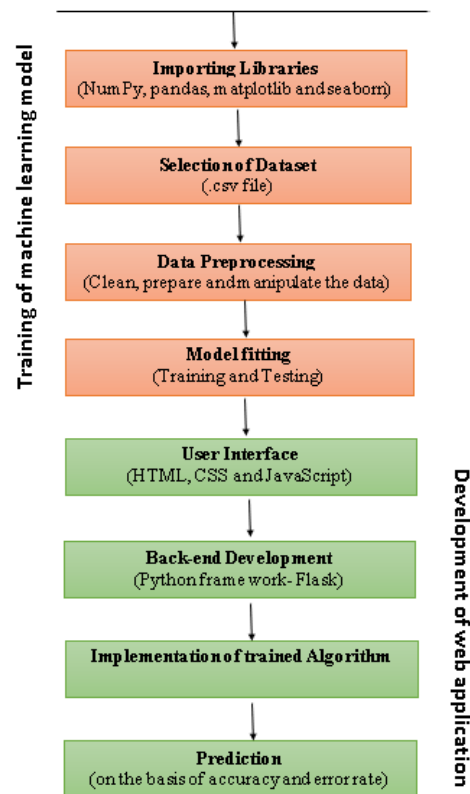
Training of machine learning model

Importing Libraries
(NumPy, pandas, matplotlib and seaborn)

Selection of Dataset
(.csv file)

Data Preprocessing
(Clean, prepare and manipulate the data)

Model fitting
(Training and Testing)

User Interface
(HTML, CSS and JavaScript)

Back-end Development
(Python frame work- Flask)

Implementation of trained Algorithm

Prediction
(on the basis of accuracy and error rate)

Development of web application